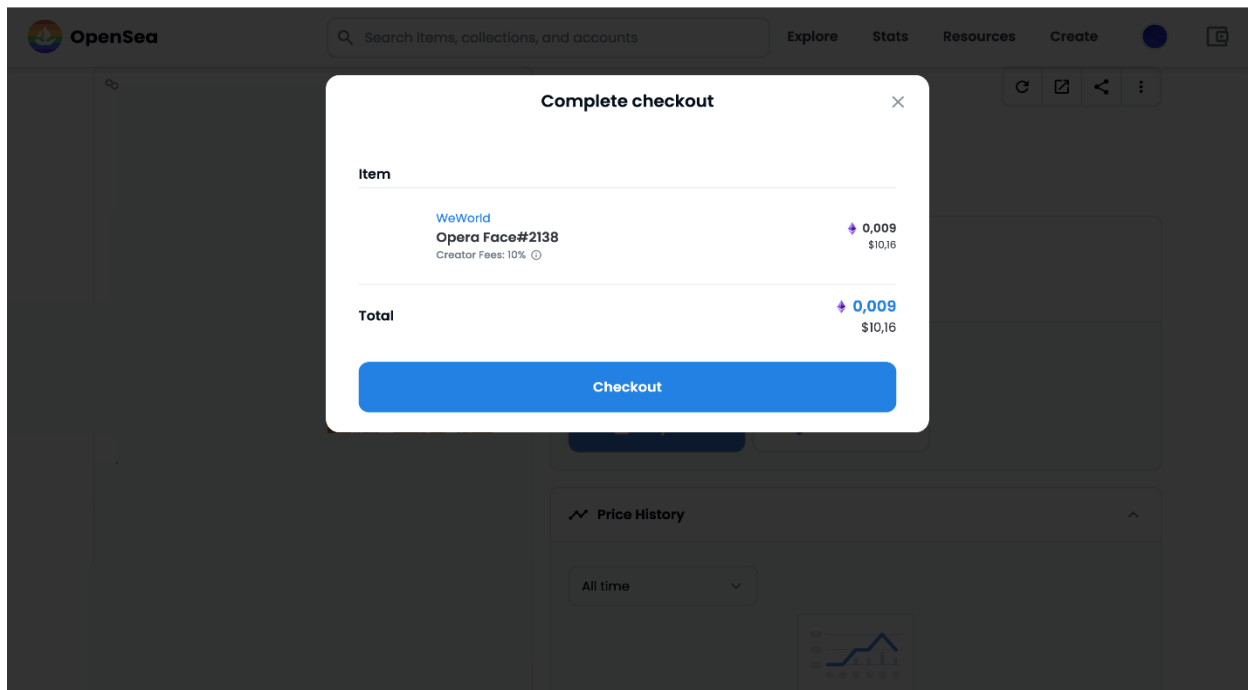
OpenSea

Search items, collections, and accounts

Explore Stats Resources Create

Complete checkout

Item

WeWorld
Opera Face#2138
Creator Fees: 10%

0,009
$10,16

Total

0,009
$10,16

Checkout

Price History

All time